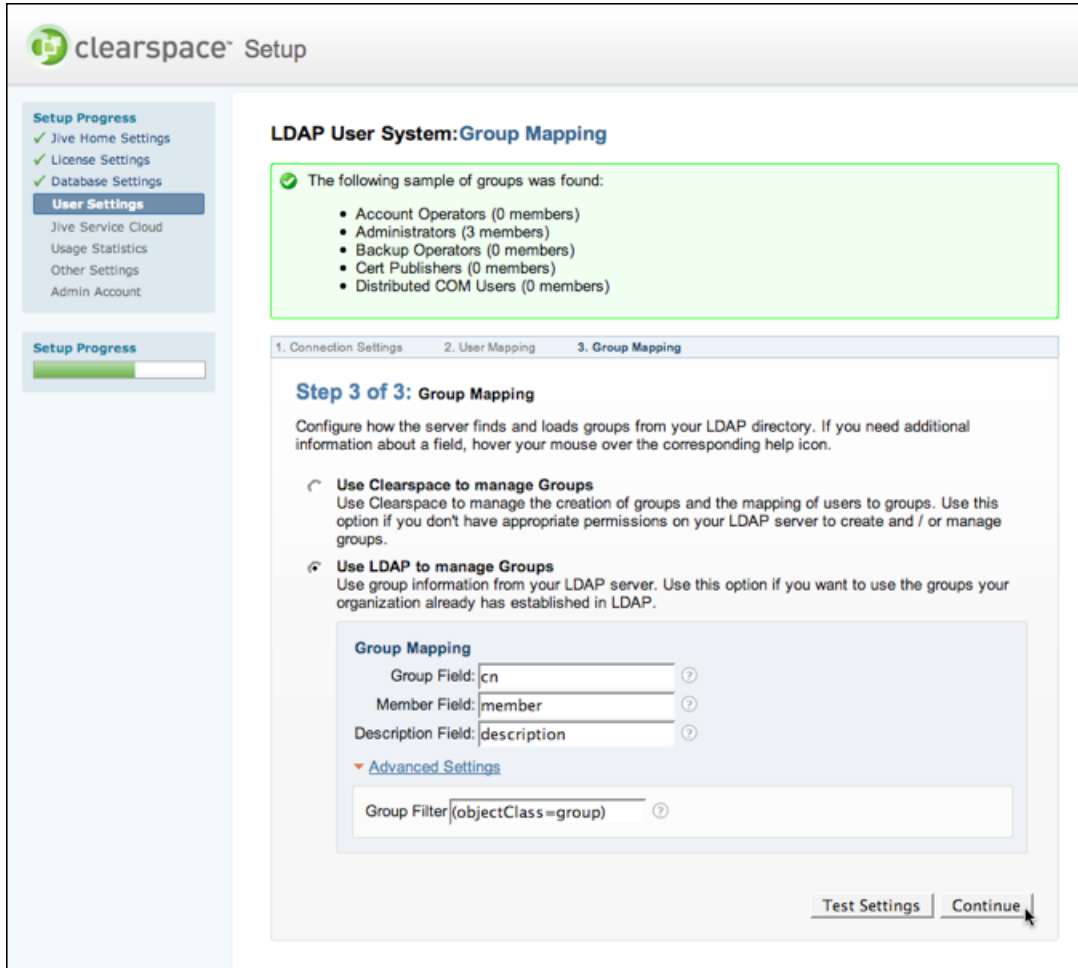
clearspace™ Setup

Setup Progress
✓ Jive Home Settings
✓ License Settings
✓ Database Settings
User Settings
Jive Service Cloud
Usage Statistics
Other Settings
Admin Account

Setup Progress

LDAP User System: Group Mapping

The following sample of groups was found:

- Account Operators (0 members)
- Administrators (3 members)
- Backup Operators (0 members)
- Cert Publishers (0 members)
- Distributed COM Users (0 members)

1. Connection Settings 2. User Mapping 3. Group Mapping

Step 3 of 3: Group Mapping

Configure how the server finds and loads groups from your LDAP directory. If you need additional information about a field, hover your mouse over the corresponding help icon.

Use Clearspace to manage Groups
Use Clearspace to manage the creation of groups and the mapping of users to groups. Use this option if you don't have appropriate permissions on your LDAP server to create and / or manage groups.

Use LDAP to manage Groups
Use group information from your LDAP server. Use this option if you want to use the groups your organization already has established in LDAP.

Group Mapping
Group Field: cn
Member Field: member
Description Field: description

Advanced Settings

Group Filter (objectClass=group)

Test Settings Continue